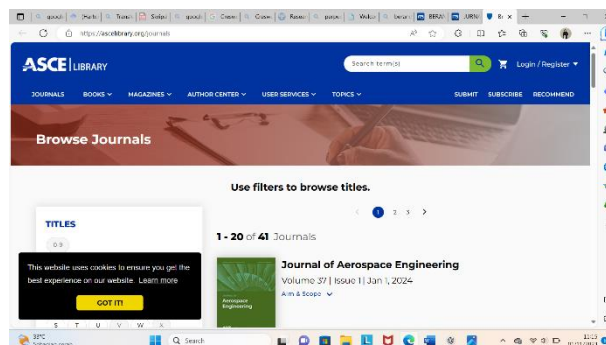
https://ascelibrary.org/journals

ASCE | LIBRARY

Search term(s)

Login / Register

JOURNALS BOOKS MAGAZINES AUTHOR CENTER USER SERVICES TOPICS SUBMIT SUBSCRIBE RECOMMEND

Browse Journals

Use filters to browse titles.

1 2 3

TITLES

0-9

1 - 20 of 41 Journals

This website uses cookies to ensure you get the best experience on our website. Learn more

GOT IT!

Journal of Aerospace Engineering

Volume 37 | Issue 1 | Jan 1, 2024

Aim & Scope

Aerospace Engineering

S T U V W X

Search